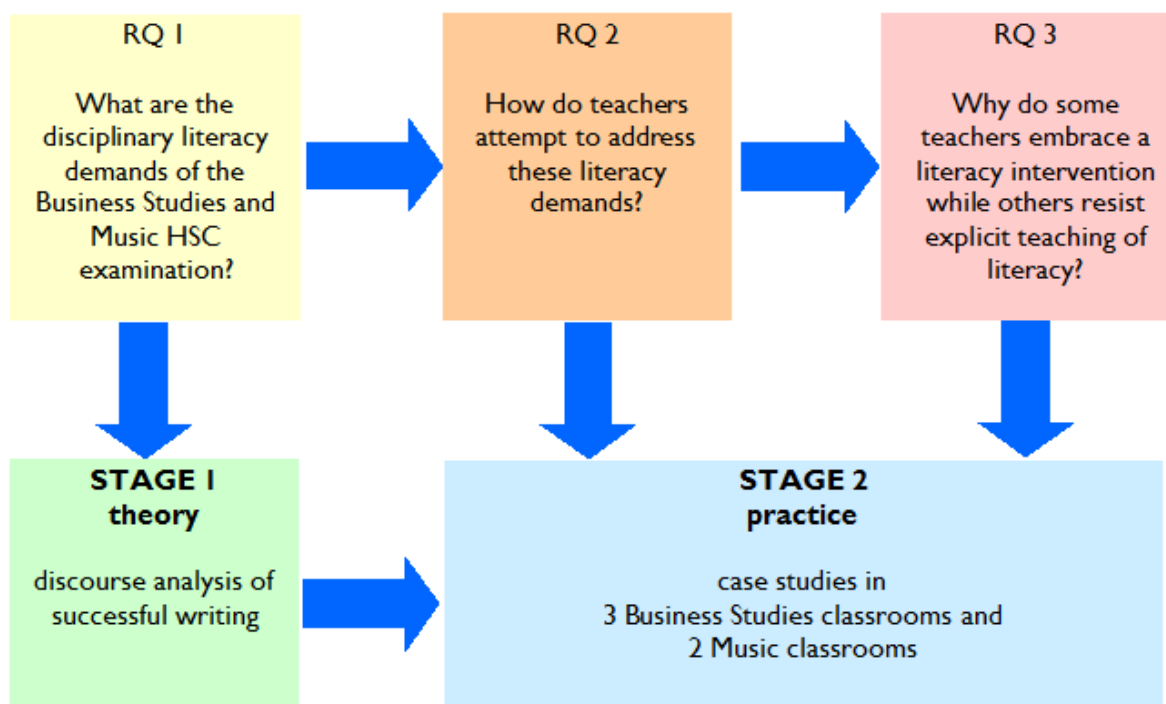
RQ 1

What are the disciplinary literacy demands of the Business Studies and Music HSC examination?

RQ 2

How do teachers attempt to address these literacy demands?

RQ 3

Why do some teachers embrace a literacy intervention while others resist explicit teaching of literacy?

STAGE 1
theory

discourse analysis of successful writing

STAGE 2
practice

case studies in
3 Business Studies classrooms and
2 Music classrooms